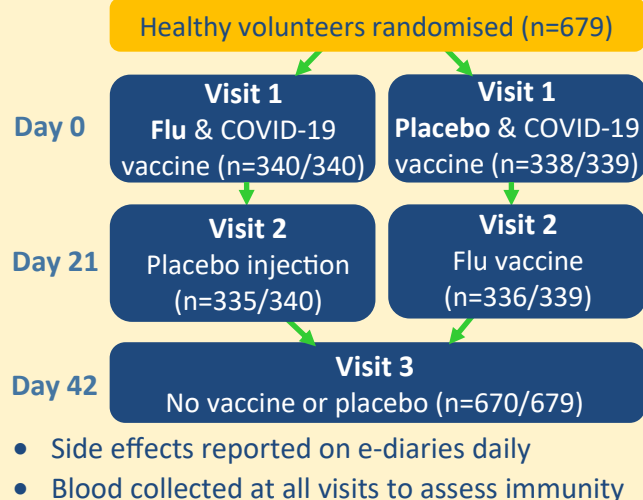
Healthy volunteers randomised (n=679)

Day 0

Visit 1
Flu & COVID-19 vaccine (n=340/340)

Visit 1
Placebo & COVID-19 vaccine (n=338/339)

Day 21

Visit 2
Placebo injection (n=335/340)

Visit 2
Flu vaccine (n=336/339)

Day 42

Visit 3
No vaccine or placebo (n=670/679)

- Side effects reported on e-diaries daily
- Blood collected at all visits to assess immunity